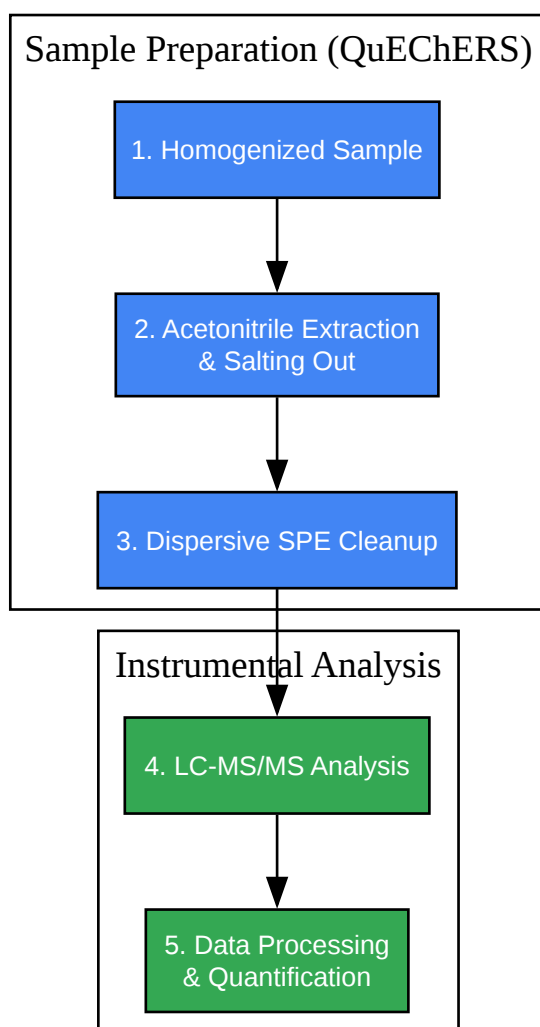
Sample Preparation (QuEChERS)

1. Homogenized Sample

2. Acetonitrile Extraction & Salting Out

3. Dispersive SPE Cleanup

Instrumental Analysis

4. LC-MS/MS Analysis

5. Data Processing & Quantification